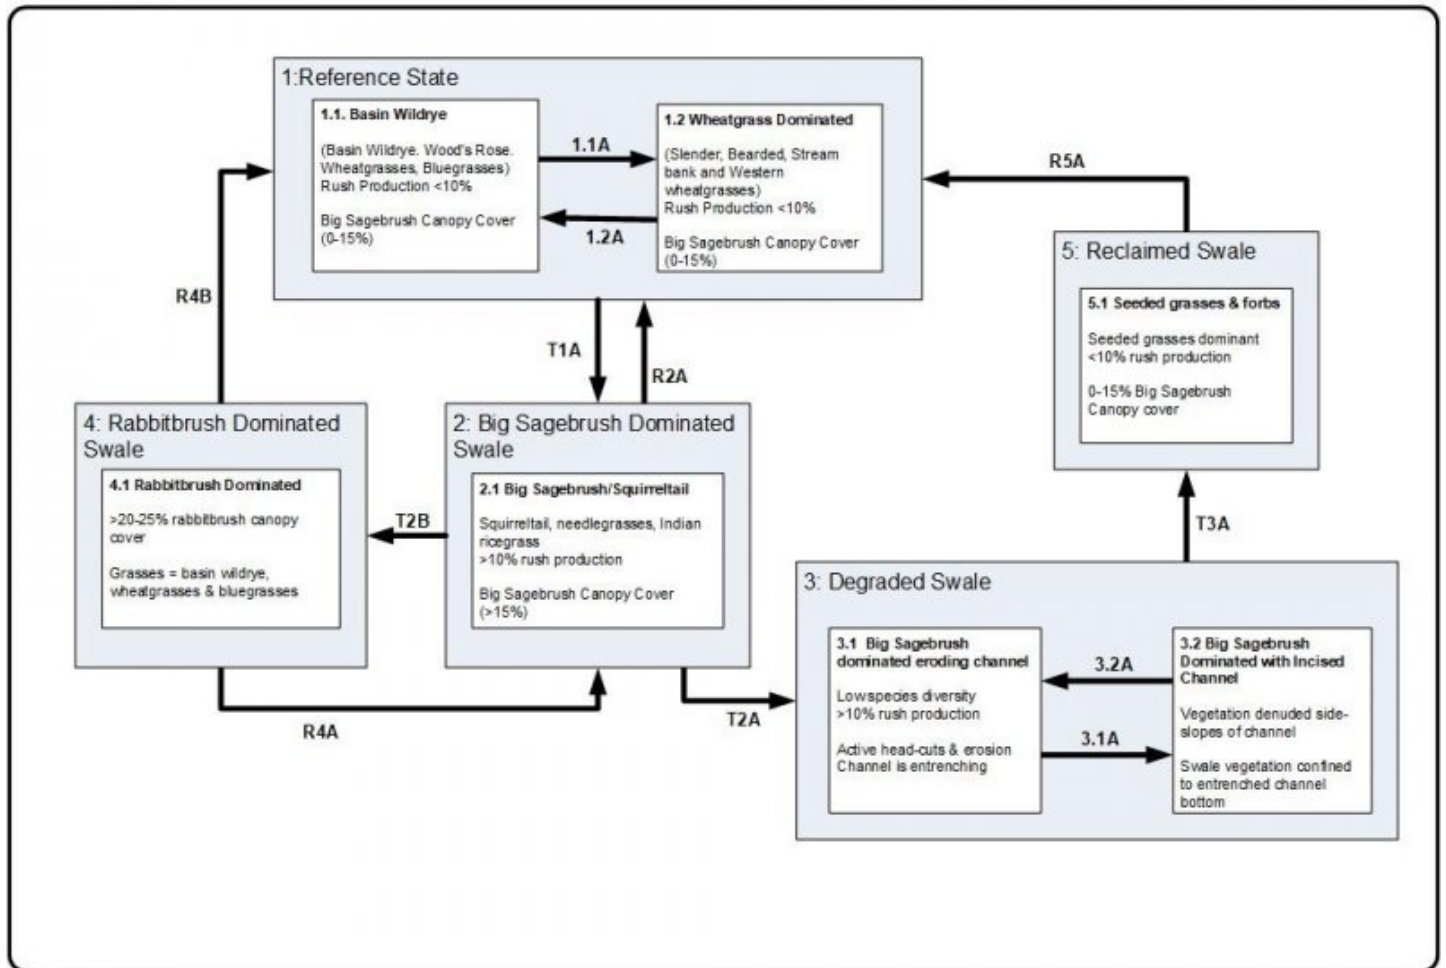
1:Reference State

1.1. Basin Wildrye

(Basin Wildrye. Wood's Rose. Wheatgrasses, Bluegrasses)
Rush Production <10%

Big Sagebrush Canopy Cover (0-15%)

1.1A

1.2A

1.2 Wheatgrass Dominated

(Slender, Bearded, Stream bank and Western wheatgrasses)
Rush Production <10%

Big Sagebrush Canopy Cover (0-15%)

R5A

5: Reclaimed Swale

5.1 Seeded grasses & forbs

Seeded grasses dominant
<10% rush production

0-15% Big Sagebrush Canopy cover

R4B

T1A

R2A

4: Rabbitbrush Dominated Swale

4.1 Rabbitbrush Dominated

>20-25% rabbitbrush canopy cover

Grasses = basin wildrye, wheatgrasses & bluegrasses

T2B

2: Big Sagebrush Dominated Swale

2.1 Big Sagebrush/Squirreltail

Squirreltail, needlegrasses, Indian ricegrass
>10% rush production

Big Sagebrush Canopy Cover (>15%)

T3A

3: Degraded Swale

3.1 Big Sagebrush dominated eroding channel

Lowspecies diversity
>10% rush production

Active head-cuts & erosion
Channel is entrenching

3.2A

3.1A

3.2 Big Sagebrush Dominated with Incised Channel

Vegetation denuded side-slopes of channel

Swale vegetation confined to entrenched channel bottom

R4A

T2A